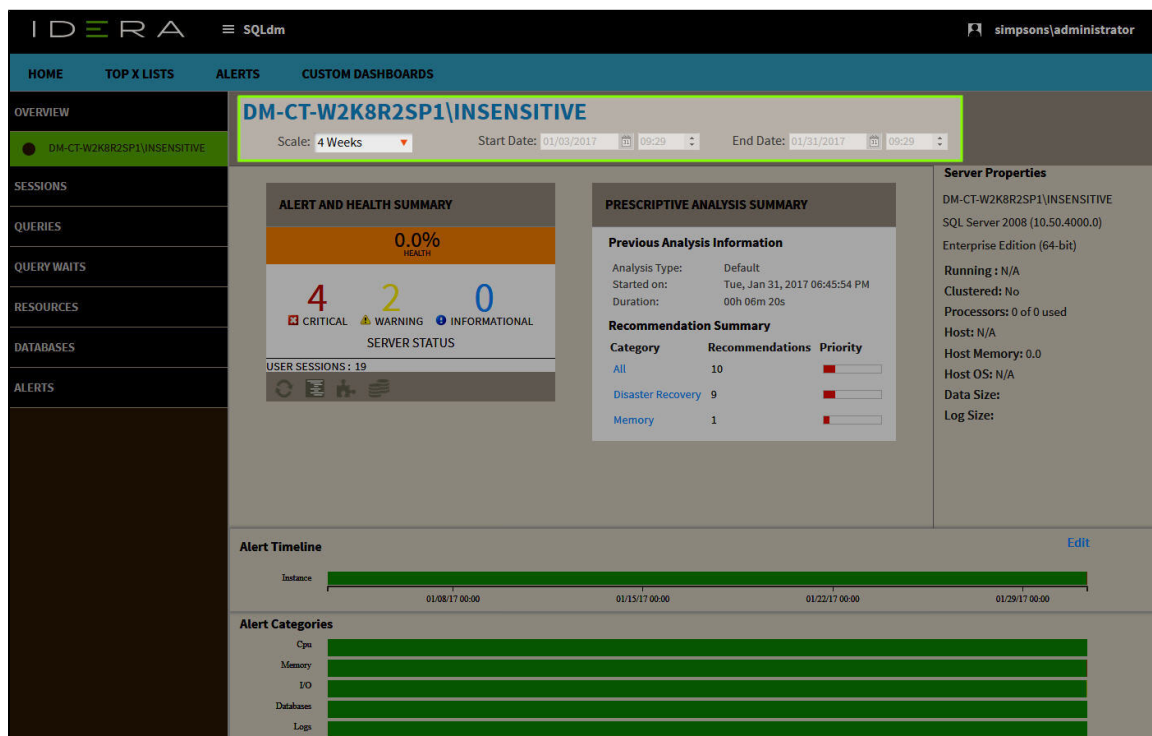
IDERA ≡ SQLdm simpsons\administrator

HOME TOP X LISTS ALERTS CUSTOM DASHBOARDS

OVERVIEW
DM-CT-W2K8R2SP1\INSENSITIVE
SESSIONS
QUERIES
QUERY WAITS
RESOURCES
DATABASES
ALERTS

DM-CT-W2K8R2SP1\INSENSITIVE
Scale: 4 Weeks Start Date: 01/03/2017 09:29 End Date: 01/31/2017 09:29

ALERT AND HEALTH SUMMARY
0.0%
HEALTH
4 CRITICAL 2 WARNING 0 INFORMATIONAL
SERVER STATUS
USER SESSIONS : 19

PRESCRIPTIVE ANALYSIS SUMMARY
Previous Analysis Information
Analysis Type: Default
Started on: Tue, Jan 31, 2017 06:45:54 PM
Duration: 00h 06m 20s
Recommendation Summary

| Category | Recommendations | Priority |
|---|---|---|
| All | 10 | |
| Disaster Recovery | 9 | |
| Memory | 1 | |

Server Properties
DM-CT-W2K8R2SP1\INSENSITIVE
SQL Server 2008 (10.50.4000.0)
Enterprise Edition (64-bit)
Running : N/A
Clustered: No
Processors: 0 of 0 used
Host: N/A
Host Memory: 0.0
Host OS: N/A
Data Size:
Log Size:

Alert Timeline
Edit
Instance
01/08/17 00:00 01/15/17 00:00 01/22/17 00:00 01/29/17 00:00

Alert Categories
Cpu
Memory
I/O
Databases
Logs